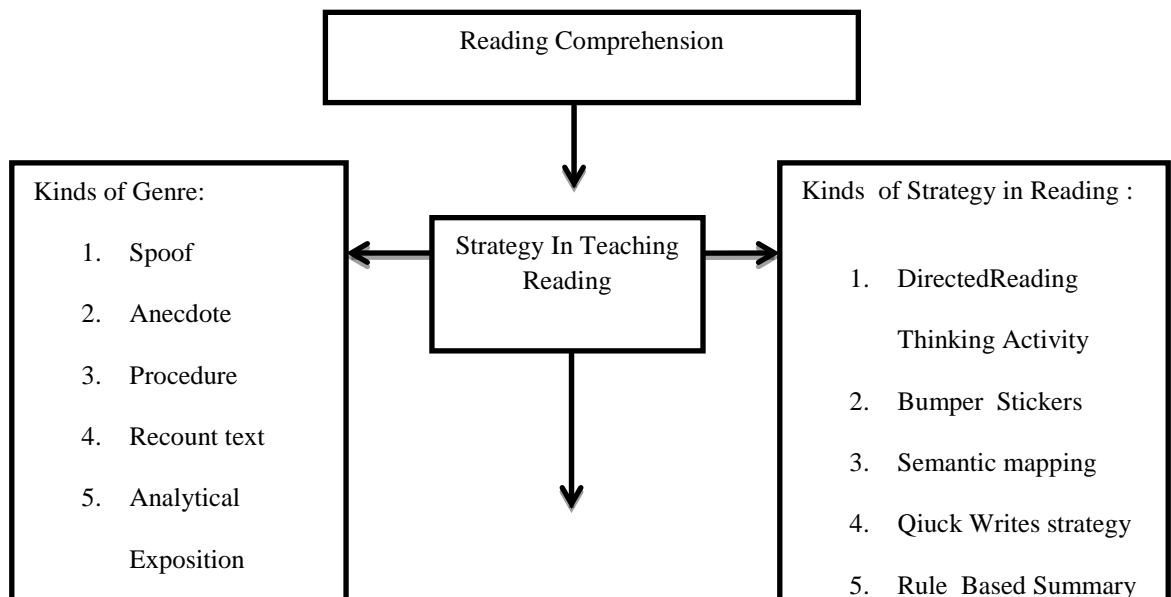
Reading Comprehension

Kinds of Genre:

1. Spoof
2. Anecdote
3. Procedure
4. Recount text
5. Analytical Exposition

Strategy In Teaching Reading

Kinds of Strategy in Reading :

1. DirectedReading Thinking Activity
2. Bumper Stickers
3. Semantic mapping
4. Qiuck Writes strategy
5. Rule Based Summary